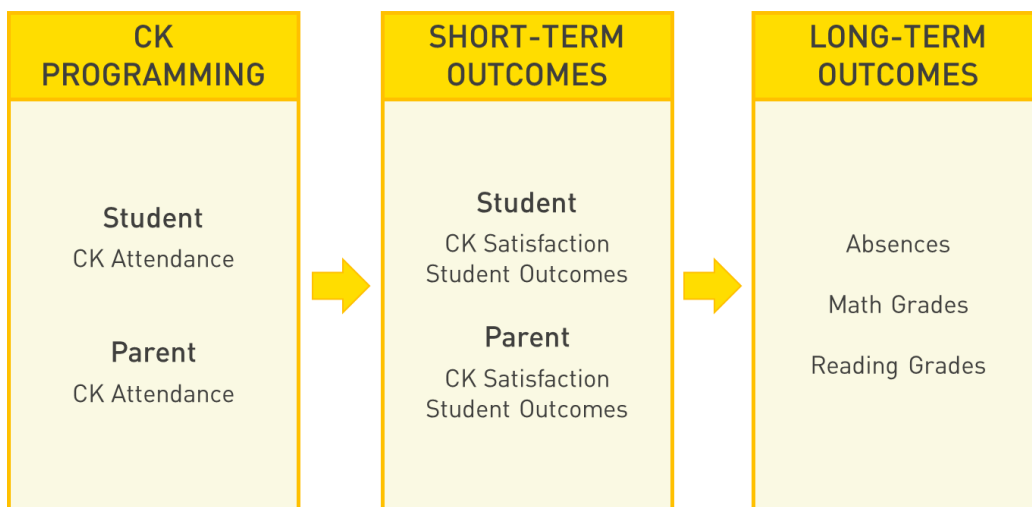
CK PROGRAMMING

Student
CK Attendance

Parent
CK Attendance

SHORT-TERM OUTCOMES

Student
CK Satisfaction
Student Outcomes

Parent
CK Satisfaction
Student Outcomes

LONG-TERM OUTCOMES

Absences

Math Grades

Reading Grades